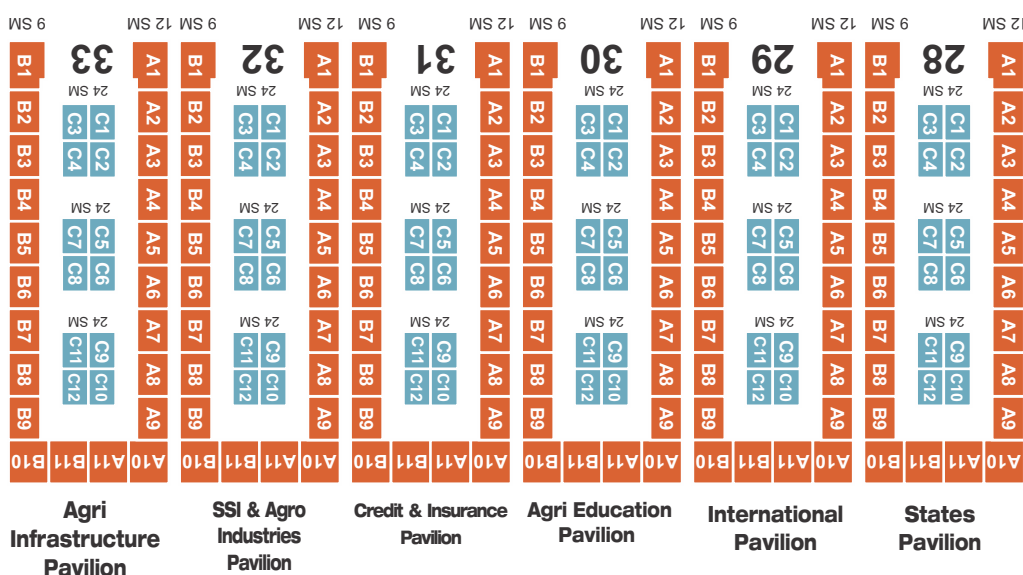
9 SM 12 SM 33 B1 A1 24 SM C1 C2 C3 C4 B2 A2 B3 A3 B4 A4 24 SM C5 C6 C7 C8 B5 A5 B6 A6 B7 A7 24 SM C9 C10 C11 C12 B8 A8 B9 A9 B10 B11 A11 A10

9 SM 12 SM 32 B1 A1 24 SM C1 C2 C3 C4 B2 A2 B3 A3 B4 A4 24 SM C5 C6 C7 C8 B5 A5 B6 A6 B7 A7 24 SM C9 C10 C11 C12 B8 A8 B9 A9 B10 B11 A11 A10

9 SM 12 SM 31 B1 A1 24 SM C1 C2 C3 C4 B2 A2 B3 A3 B4 A4 24 SM C5 C6 C7 C8 B5 A5 B6 A6 B7 A7 24 SM C9 C10 C11 C12 B8 A8 B9 A9 B10 B11 A11 A10

9 SM 12 SM 30 B1 A1 24 SM C1 C2 C3 C4 B2 A2 B3 A3 B4 A4 24 SM C5 C6 C7 C8 B5 A5 B6 A6 B7 A7 24 SM C9 C10 C11 C12 B8 A8 B9 A9 B10 B11 A11 A10

9 SM 12 SM 29 B1 A1 24 SM C1 C2 C3 C4 B2 A2 B3 A3 B4 A4 24 SM C5 C6 C7 C8 B5 A5 B6 A6 B7 A7 24 SM C9 C10 C11 C12 B8 A8 B9 A9 B10 B11 A11 A10

9 SM 12 SM 28 B1 A1 24 SM C1 C2 C3 C4 B2 A2 B3 A3 B4 A4 24 SM C5 C6 C7 C8 B5 A5 B6 A6 B7 A7 24 SM C9 C10 C11 C12 B8 A8 B9 A9 B10 B11 A11 A10

Agri Infrastructure Pavilion

SSI & Agro Industries Pavilion

Credit & Insurance Pavilion

Agri Education Pavilion

International Pavilion

States Pavilion